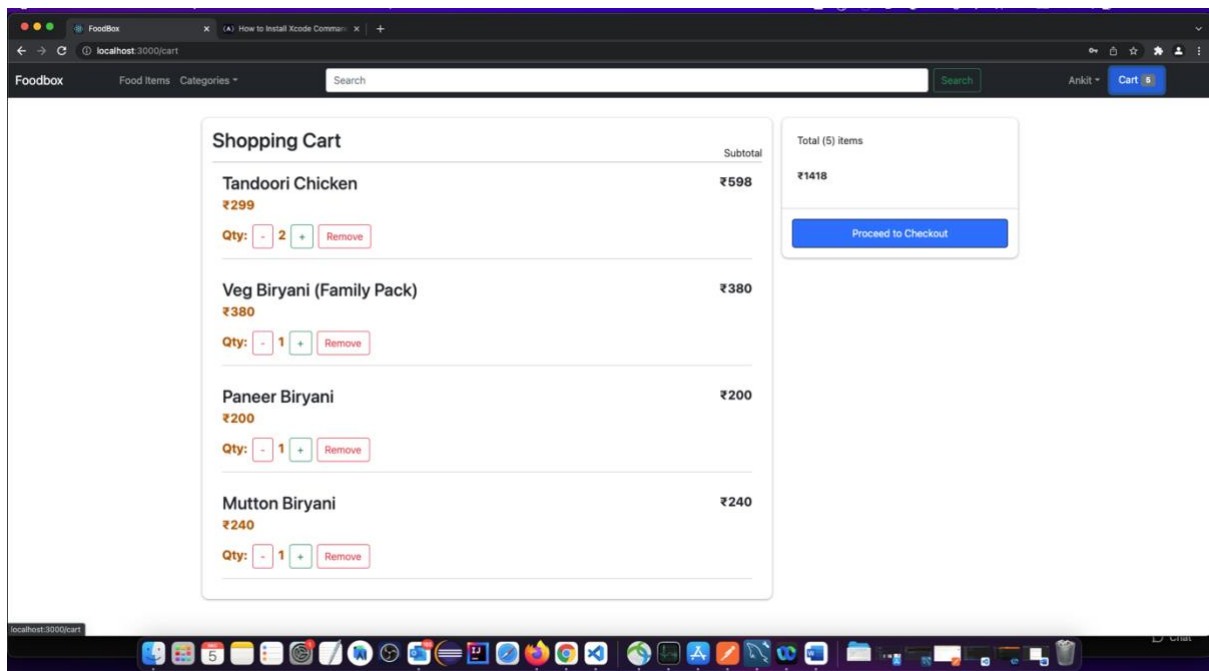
FoodBox
How to Install Xcode Comman
localhost:3000/cart

Foodbox
Food Items
Categories
Search
Search
Ankit
Cart 5

Shopping Cart
Subtotal

Tandoori Chicken
₹299
Qty: - 2 + Remove
₹598

Veg Biryani (Family Pack)
₹380
Qty: - 1 + Remove
₹380

Paneer Biryani
₹200
Qty: - 1 + Remove
₹200

Mutton Biryani
₹240
Qty: - 1 + Remove
₹240

Total (5) items
₹1418
Proceed to Checkout

localhost:3000/cart
Chat